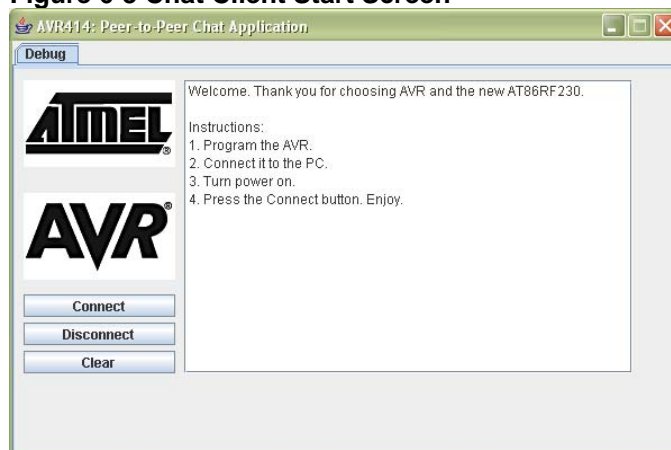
Figure 3-3 Chat Client Start Screen

AVR414: Peer-to-Peer Chat Application

Debug

ATMEL

AVR

Connect

Disconnect

Clear

Welcome. Thank you for choosing AVR and the new AT86RF230.

Instructions:
1. Program the AVR.
2. Connect it to the PC.
3. Turn power on.
4. Press the Connect button. Enjoy.